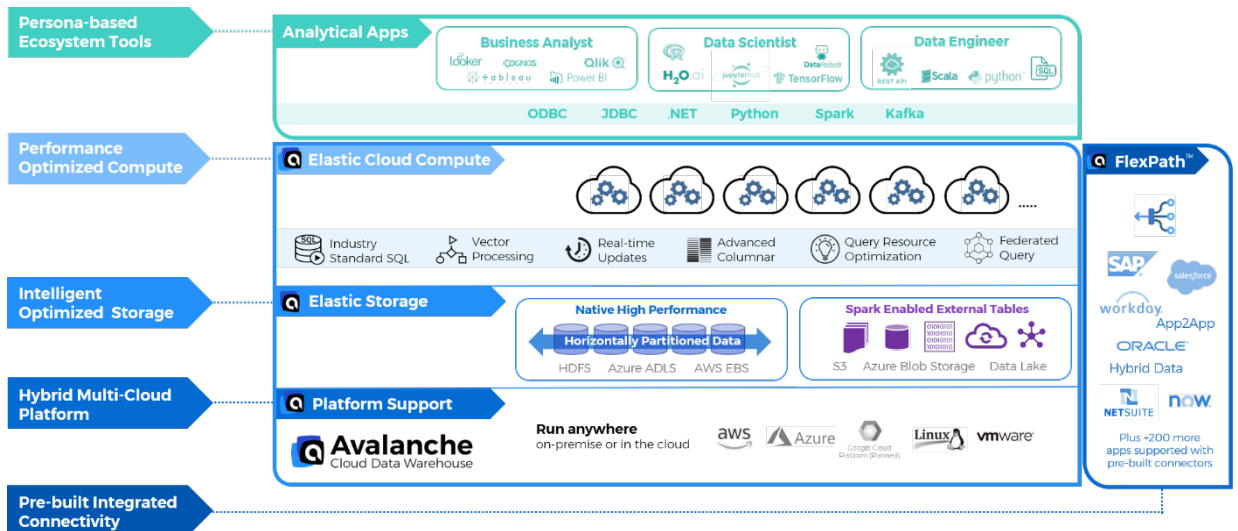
Persona-based Ecosystem Tools

Analytical Apps

Business Analyst
looker COGNOS Qlik
tableau Power BI

Data Scientist
H2O.ai jupyterhub DataRobot TensorFlow

Data Engineer
REST API Scala python SQL

ODBC JDBC .NET Python Spark Kafka

Performance Optimized Compute

Elastic Cloud Compute

.....

Industry Standard SQL
Vector Processing
Real-time Updates
Advanced Columnar
Query Resource Optimization
Federated Query

Intelligent Optimized Storage

Elastic Storage

Native High Performance
Horizontally Partitioned Data
HDFS Azure ADLS AWS EBS

Spark Enabled External Tables
S3 Azure Blob Storage Data Lake

Hybrid Multi-Cloud Platform

Platform Support

Avalanche
Cloud Data Warehouse

Run anywhere
on-premise or in the cloud

aws Azure Google Cloud Platform (Planned) Linux vmware

FlexPath™

SAP salesforce
workday. App2App
ORACLE
Hybrid Data
NETSUITE now.
Plus +200 more apps supported with pre-built connectors

Pre-built Integrated Connectivity